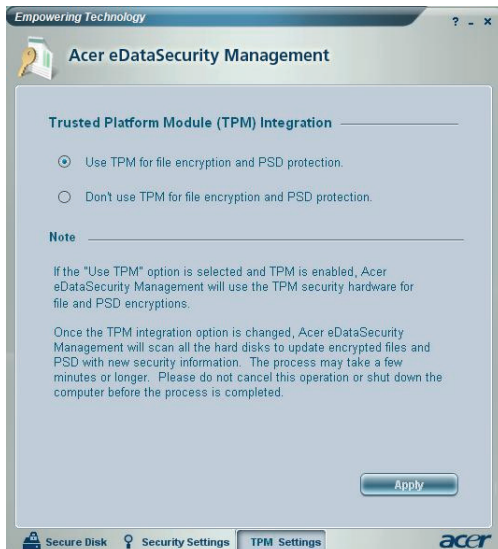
Empowering Technology

? - ×

Acer eDataSecurity Management

Trusted Platform Module (TPM) Integration

Use TPM for file encryption and PSD protection.

Don't use TPM for file encryption and PSD protection.

Note

If the "Use TPM" option is selected and TPM is enabled, Acer eDataSecurity Management will use the TPM security hardware for file and PSD encryptions.

Once the TPM integration option is changed, Acer eDataSecurity Management will scan all the hard disks to update encrypted files and PSD with new security information. The process may take a few minutes or longer. Please do not cancel this operation or shut down the computer before the process is completed.

Apply

Secure Disk Security Settings TPM Settings

acer